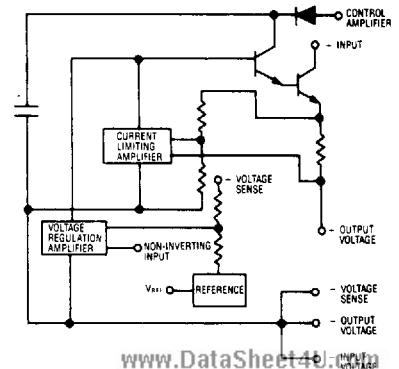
CONTROL AMPLIFIER
- INPUT
CURRENT LIMITING AMPLIFIER
- VOLTAGE SENSE
- OUTPUT VOLTAGE
VOLTAGE REGULATION AMPLIFIER
NON-INVERTING INPUT
$V_{REF}$
REFERENCE
- VOLTAGE SENSE
- OUTPUT VOLTAGE
INPUT VOLTAGE
www.DataSheet4U.com